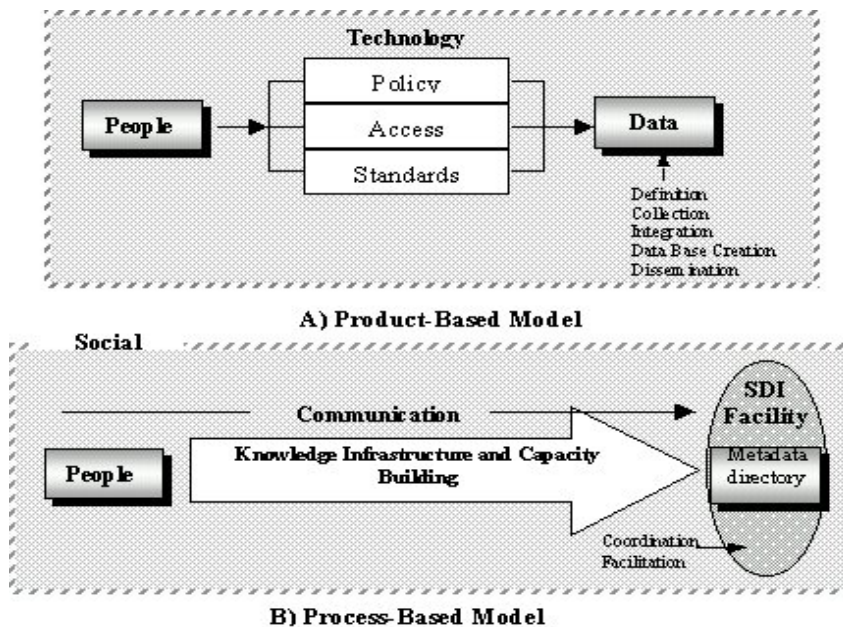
Technology

People

Policy

Access

Standards

Data

Definition
Collection
Integration
Data Base Creation
Dissemination

A) Product-Based Model

Social

Communication

SDI Facility

People

Knowledge Infrastructure and Capacity Building

Metadata directory

Coordination
Facilitation

B) Process-Based Model